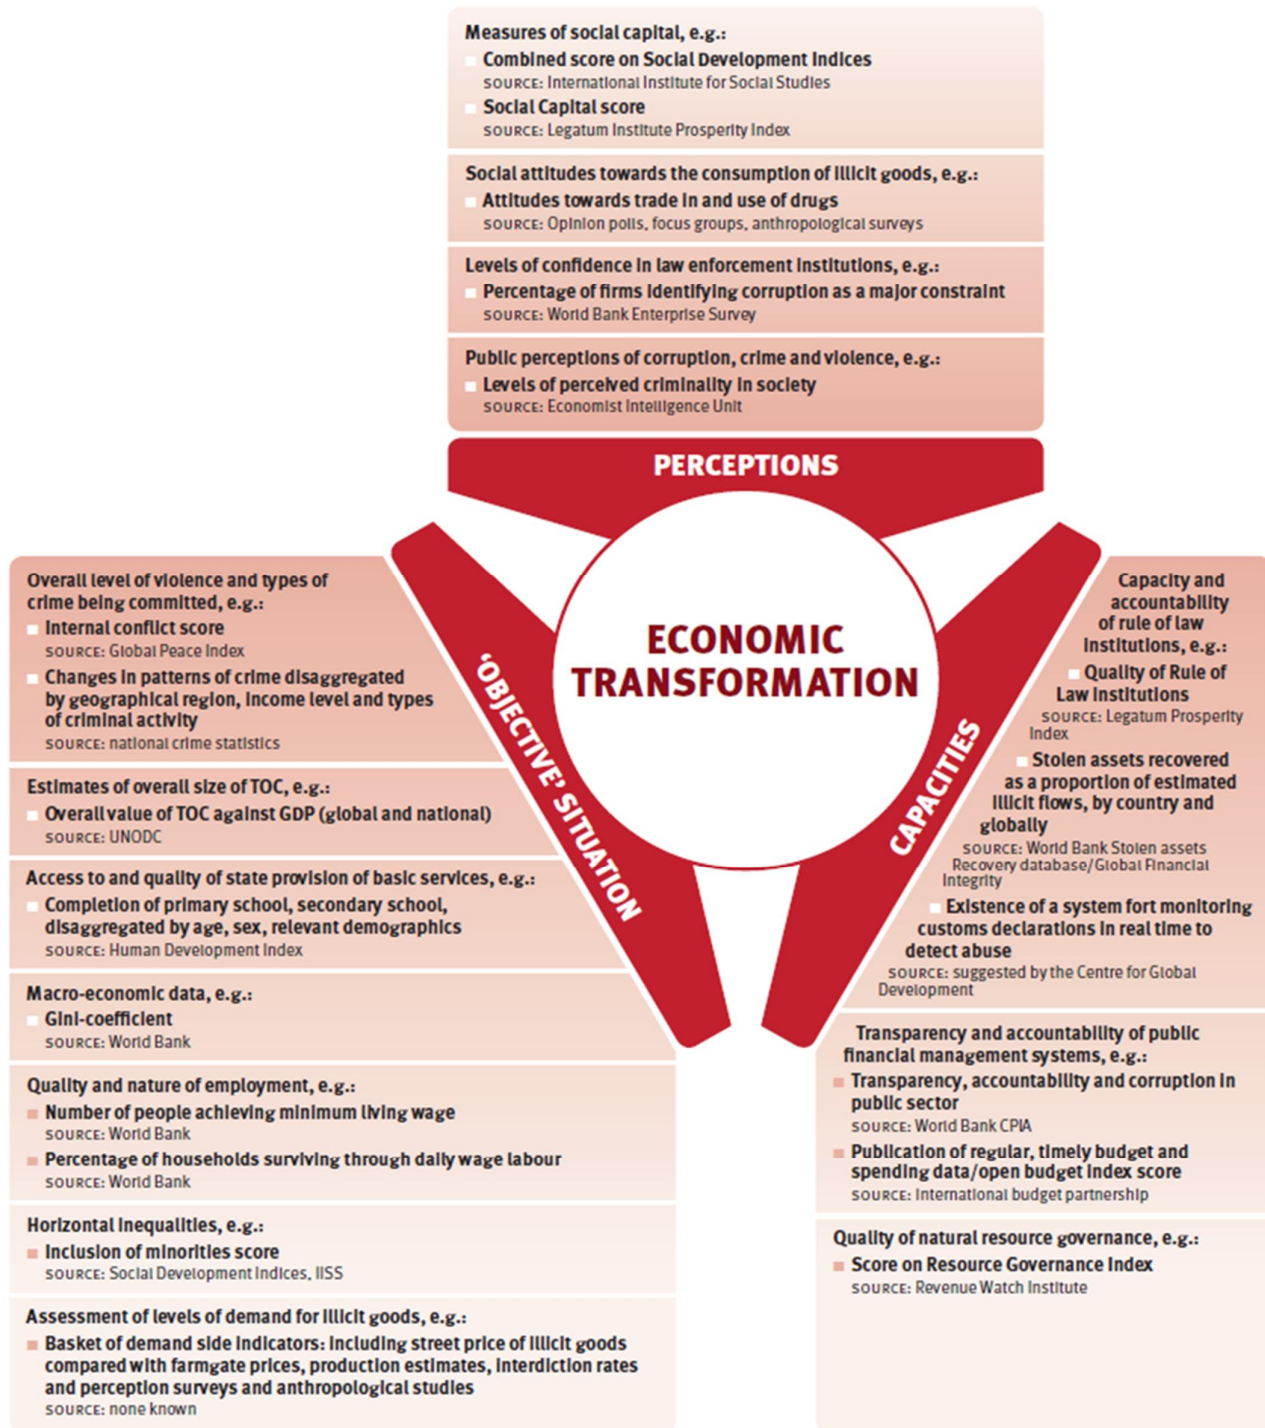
Measures of social capital, e.g.:
Combined score on Social Development Indices
SOURCE: International Institute for Social Studies
Social Capital score
SOURCE: Legatum Institute Prosperity Index

Social attitudes towards the consumption of illicit goods, e.g.:
Attitudes towards trade in and use of drugs
SOURCE: Opinion polls, focus groups, anthropological surveys

Levels of confidence in law enforcement institutions, e.g.:
Percentage of firms identifying corruption as a major constraint
SOURCE: World Bank Enterprise Survey

Public perceptions of corruption, crime and violence, e.g.:
Levels of perceived criminality in society
SOURCE: Economist Intelligence Unit

PERCEPTIONS

ECONOMIC TRANSFORMATION

'OBJECTIVE' SITUATION

CAPACITIES

Overall level of violence and types of crime being committed, e.g.:
Internal conflict score
SOURCE: Global Peace Index
Changes in patterns of crime disaggregated by geographical region, income level and types of criminal activity
SOURCE: national crime statistics

Estimates of overall size of TOC, e.g.:
Overall value of TOC against GDP (global and national)
SOURCE: UNODC

Access to and quality of state provision of basic services, e.g.:
Completion of primary school, secondary school, disaggregated by age, sex, relevant demographics
SOURCE: Human Development Index

Macro-economic data, e.g.:
Gini-coefficient
SOURCE: World Bank

Quality and nature of employment, e.g.:
Number of people achieving minimum living wage
SOURCE: World Bank
Percentage of households surviving through daily wage labour
SOURCE: World Bank

Horizontal inequalities, e.g.:
Inclusion of minorities score
SOURCE: Social Development Indices, IISS

Assessment of levels of demand for illicit goods, e.g.:
Basket of demand side indicators: including street price of illicit goods compared with farmgate prices, production estimates, interdiction rates and perception surveys and anthropological studies
SOURCE: none known

Capacity and accountability of rule of law institutions, e.g.:
Quality of Rule of Law institutions
SOURCE: Legatum Prosperity Index
Stolen assets recovered as a proportion of estimated illicit flows, by country and globally
SOURCE: World Bank Stolen assets Recovery database/Global Financial Integrity
Existence of a system fort monitoring customs declarations in real time to detect abuse
SOURCE: suggested by the Centre for Global Development

Transparency and accountability of public financial management systems, e.g.:
Transparency, accountability and corruption in public sector
SOURCE: World Bank CPIA
Publication of regular, timely budget and spending data/open budget index score
SOURCE: International budget partnership

Quality of natural resource governance, e.g.:
Score on Resource Governance Index
SOURCE: Revenue Watch Institute